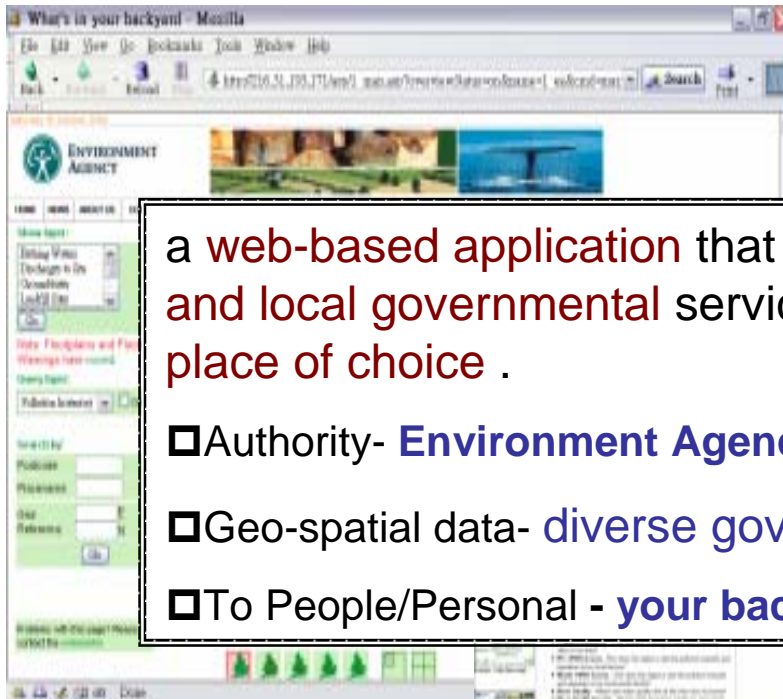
What's in your backyard - Mozilla

File Edit View Go Bookmarks Tools Window Help

Back Forward Reload Stop Search Print

ENVIRONMENT AGENCY

HOME NEWS ABOUT US

Show layer:

Bathing Water
Discharges to Sea
Groundwater
Landfill Sites

Go

Note: Floodplains and Flood Warnings have moved.

Query layer:

Pollution Incidents

Search by:

Postcode
Placename
Grid Reference

Go

a web-based application that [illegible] and local governmental servic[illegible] place of choice .

Authority- Environment Agen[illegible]

Geo-spatial data- diverse gov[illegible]

To People/Personal - your bac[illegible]

Done